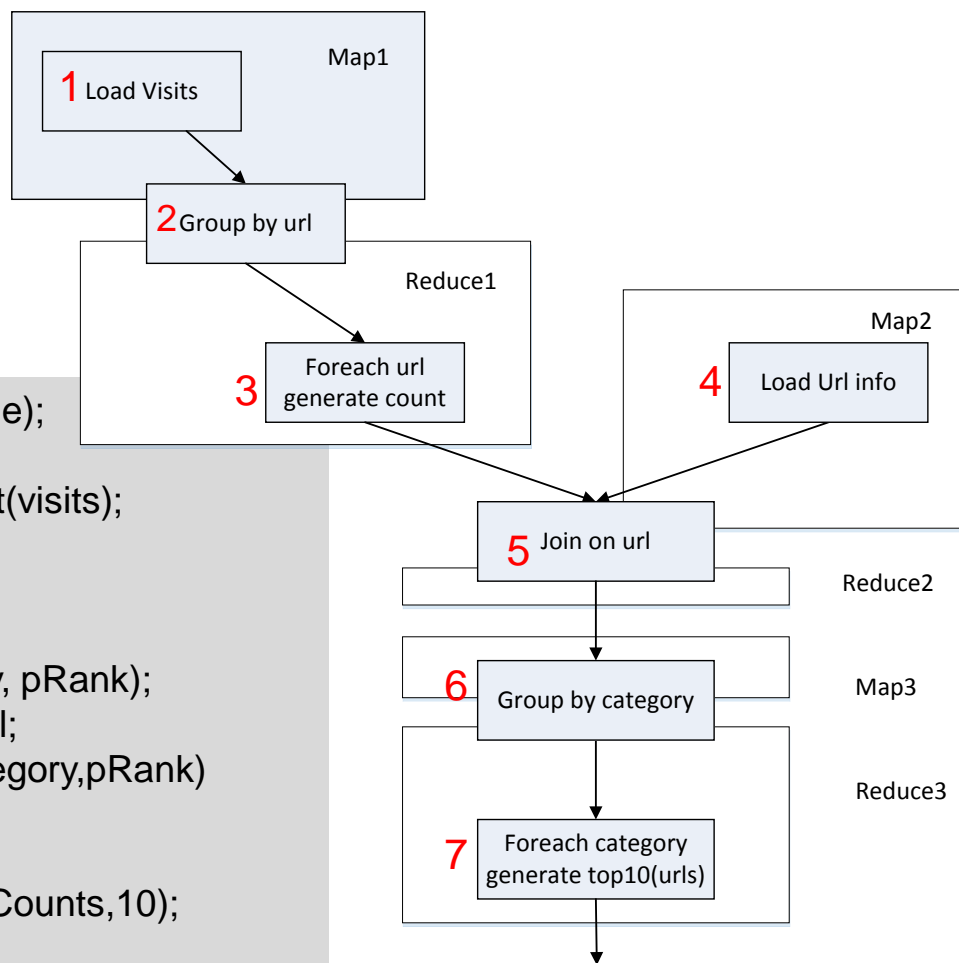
Map1

1 Load Visits

2 Group by url

Reduce1

3 Foreach url generate count

Map2

4 Load Url info

e);

t(visits);

, pRank);
l;
egory,pRank)

Counts,10);

5 Join on url

Reduce2

6 Group by category

Map3

Reduce3

7 Foreach category generate top10(urls)